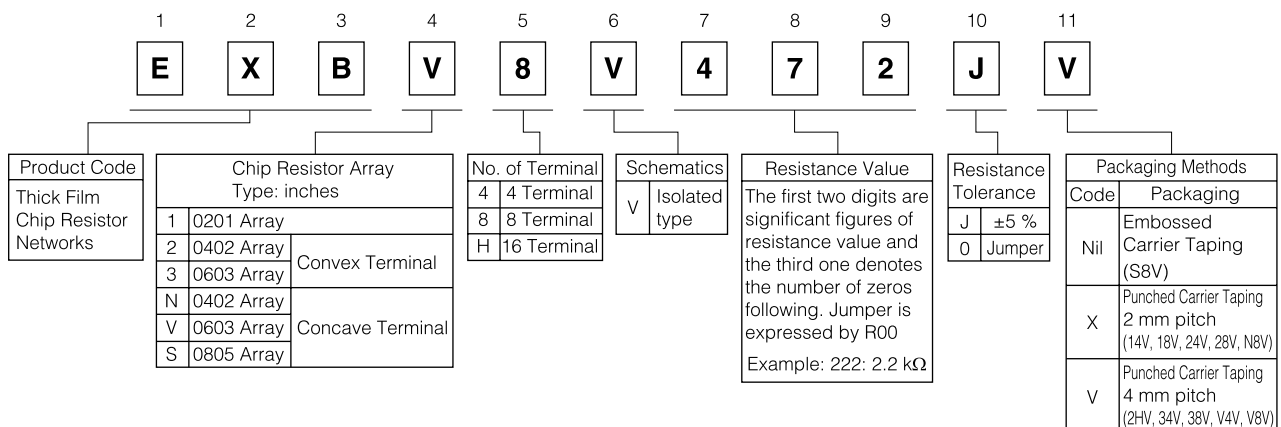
1 2 3 4 5 6 7 8 9 10 11

E X B V 8 V 4 7 2 J V

| Product Code |
|---|
| Thick Film Chip Resistor Networks |

| Chip Resistor Array Type: inches | | |
|---|---|---|
| 1 | 0201 Array | |
| 2 | 0402 Array | Convex Terminal |
| 3 | 0603 Array | |
| N | 0402 Array | Concave Terminal |
| V | 0603 Array | |
| S | 0805 Array | |

| No. of Terminal | |
|---|---|
| 4 | 4 Terminal |
| 8 | 8 Terminal |
| H | 16 Terminal |

| Schematics | |
|---|---|
| V | Isolated type |

Resistance Value
The first two digits are significant figures of resistance value and the third one denotes the number of zeros following. Jumper is expressed by R00
Example: 222: 2.2 kΩ

| Resistance Tolerance | |
|---|---|
| J | ±5 % |
| 0 | Jumper |

| Packaging Methods | |
|---|---|
| Code | Packaging |
| Nil | Embossed Carrier Taping (S8V) |
| X | Punched Carrier Taping 2 mm pitch (14V, 18V, 24V, 28V, N8V) |
| V | Punched Carrier Taping 4 mm pitch (2HV, 34V, 38V, V4V, V8V) |